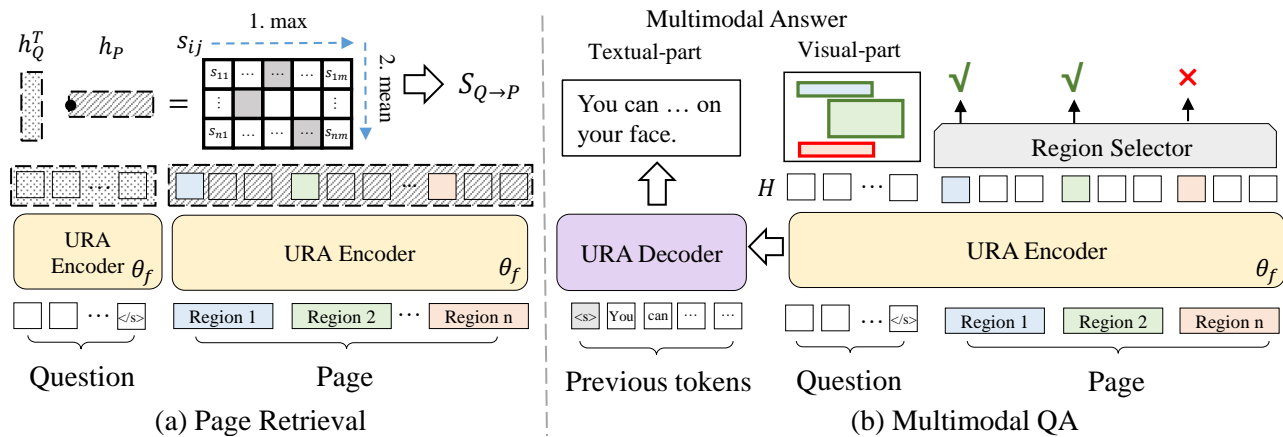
$h_Q^T$ $h_P$ $s_{ij}$ 1. max 2. mean

| $s_{11}$ | … | | … | $s_{1m}$ |
|---|---|---|---|---|
| ⋮ | | | | ⋮ |
| $s_{n1}$ | … | | … | $s_{nm}$ |

$S_{Q \to P}$

…

URA Encoder $\theta_f$

URA Encoder $\theta_f$

</s> Region 1 Region 2 Region n

Question

Page

(a) Page Retrieval

Multimodal Answer

Textual-part

Visual-part

You can … on your face.

√ √ ×

Region Selector

$H$ …

URA Decoder

URA Encoder $\theta_f$

<s> You can … …

… </s> Region 1 Region 2 Region n

Previous tokens

Question

Page

(b) Multimodal QA